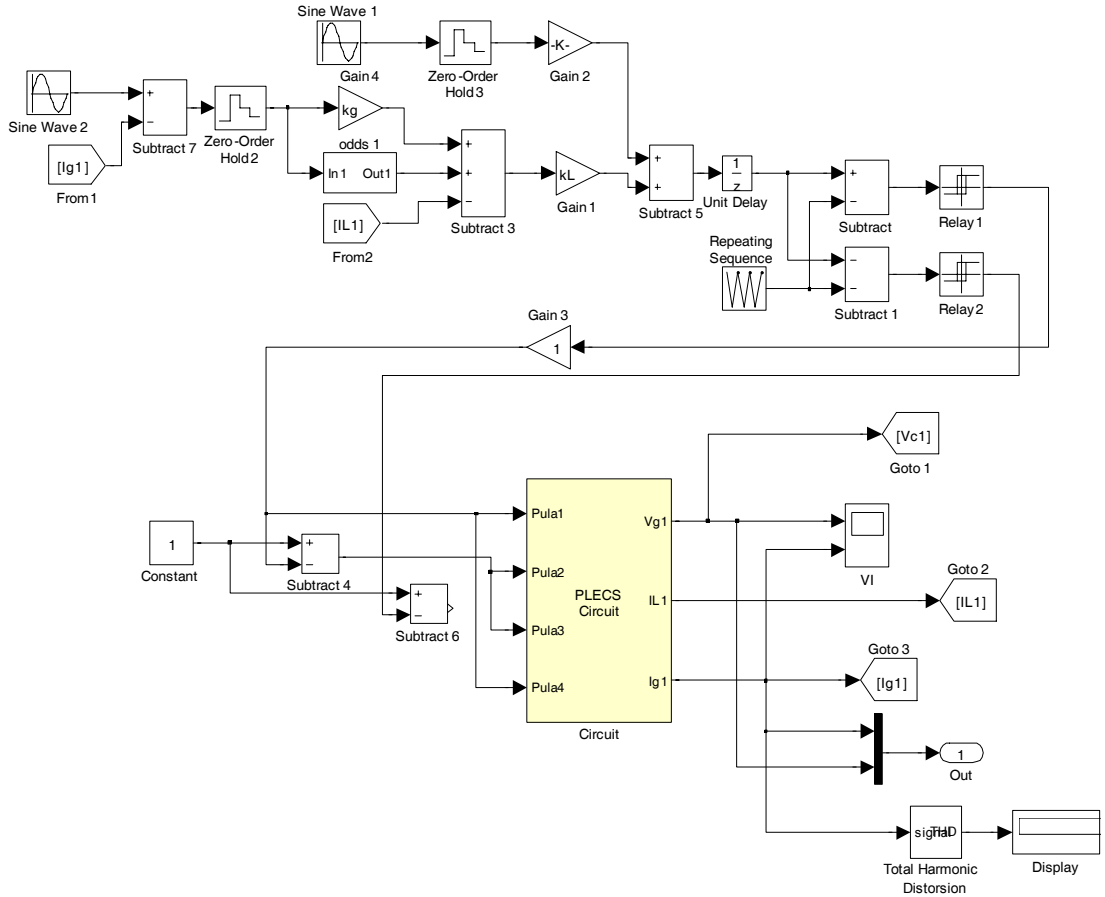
Sine Wave 1
Gain 4
Zero-Order Hold 3
-K-
Gain 2
Sine Wave 2
+
−
Subtract 7
Zero-Order Hold 2
kg
odds 1
In 1 Out1
+
+
−
Subtract 3
kL
Gain 1
+
+
Subtract 5
$\frac{1}{z}$
Unit Delay
+
−
Subtract
Relay 1
[Ig1]
From 1
[IL1]
From2
Repeating Sequence
−
−
Subtract 1
Relay 2
Gain 3
1
[Vc1]
Goto 1
1
Constant
+
−
Subtract 4
+
−
Subtract 6
Pula1
Pula2
Pula3
Pula4
PLECS Circuit
Vg1
IL1
Ig1
Circuit
VI
Goto 2
[IL1]
Goto 3
[Ig1]
1
Out
signal THD
Total Harmonic Distorsion
Display